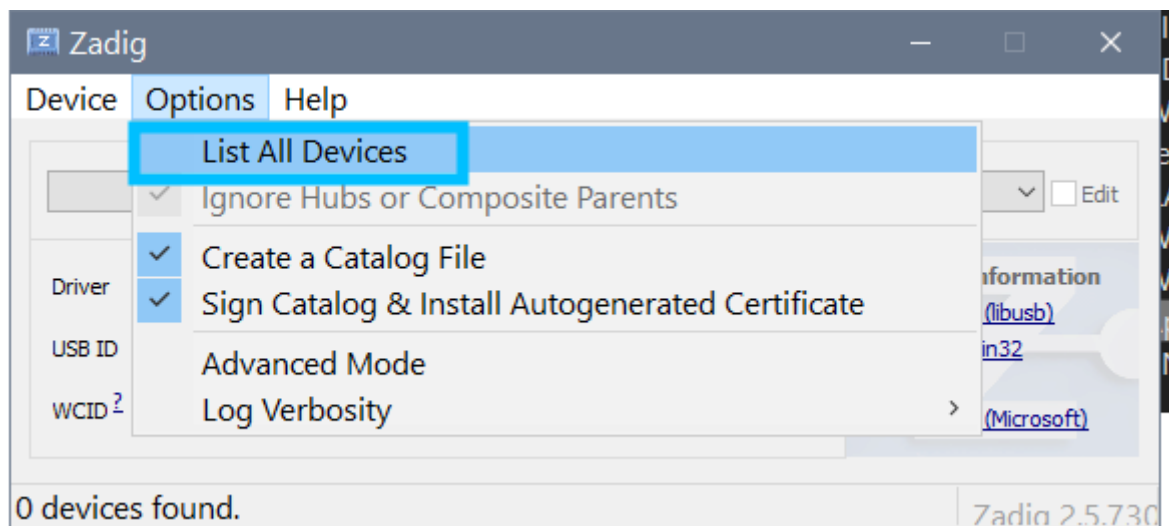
Zadig

Device Options Help

List All Devices
Ignore Hubs or Composite Parents
Create a Catalog File
Sign Catalog & Install Autogenerated Certificate
Advanced Mode
Log Verbosity

Edit

Driver
USB ID
WCID ?

nformation
(libusb)
in32
(Microsoft)

0 devices found.

Zadig 2.5.730